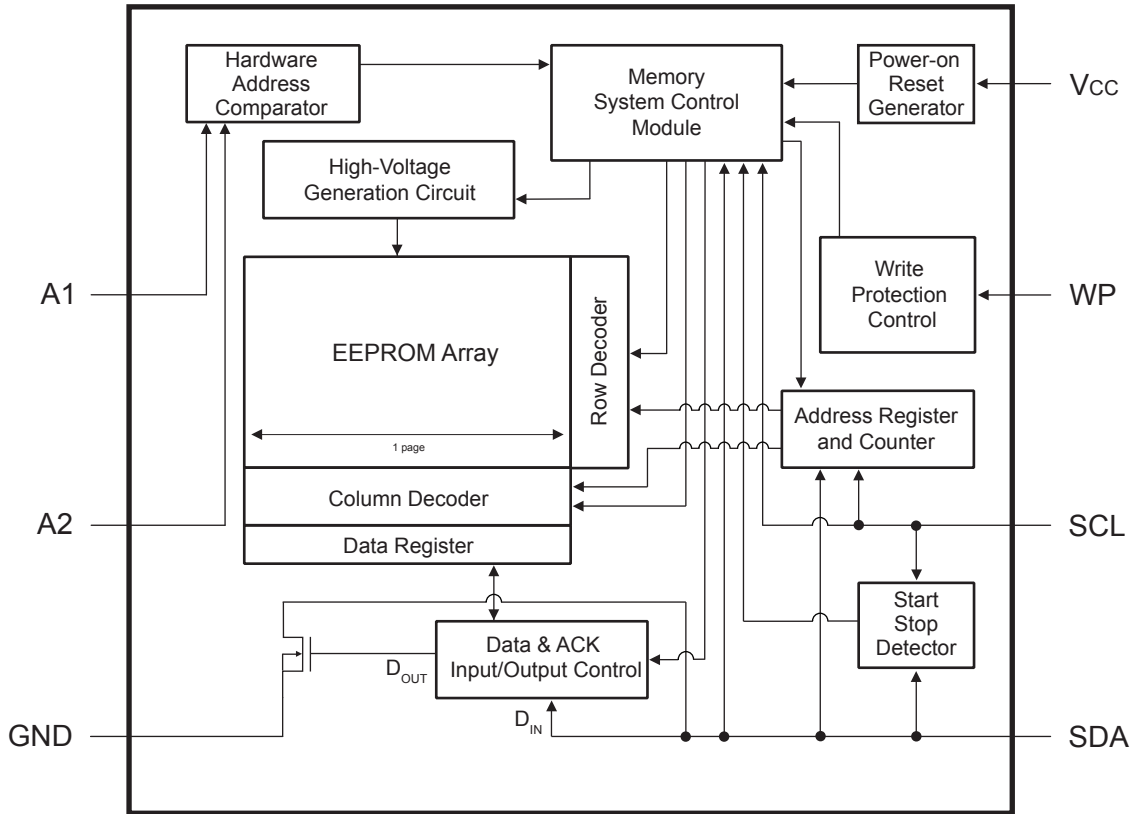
Hardware Address Comparator

Memory System Control Module

Power-on Reset Generator

$V_{CC}$

High-Voltage Generation Circuit

A1

EEPROM Array

Row Decoder

1 page

Write Protection Control

WP

Address Register and Counter

Column Decoder

A2

Data Register

SCL

Start Stop Detector

$D_{OUT}$

Data & ACK Input/Output Control

$D_{IN}$

GND

SDA